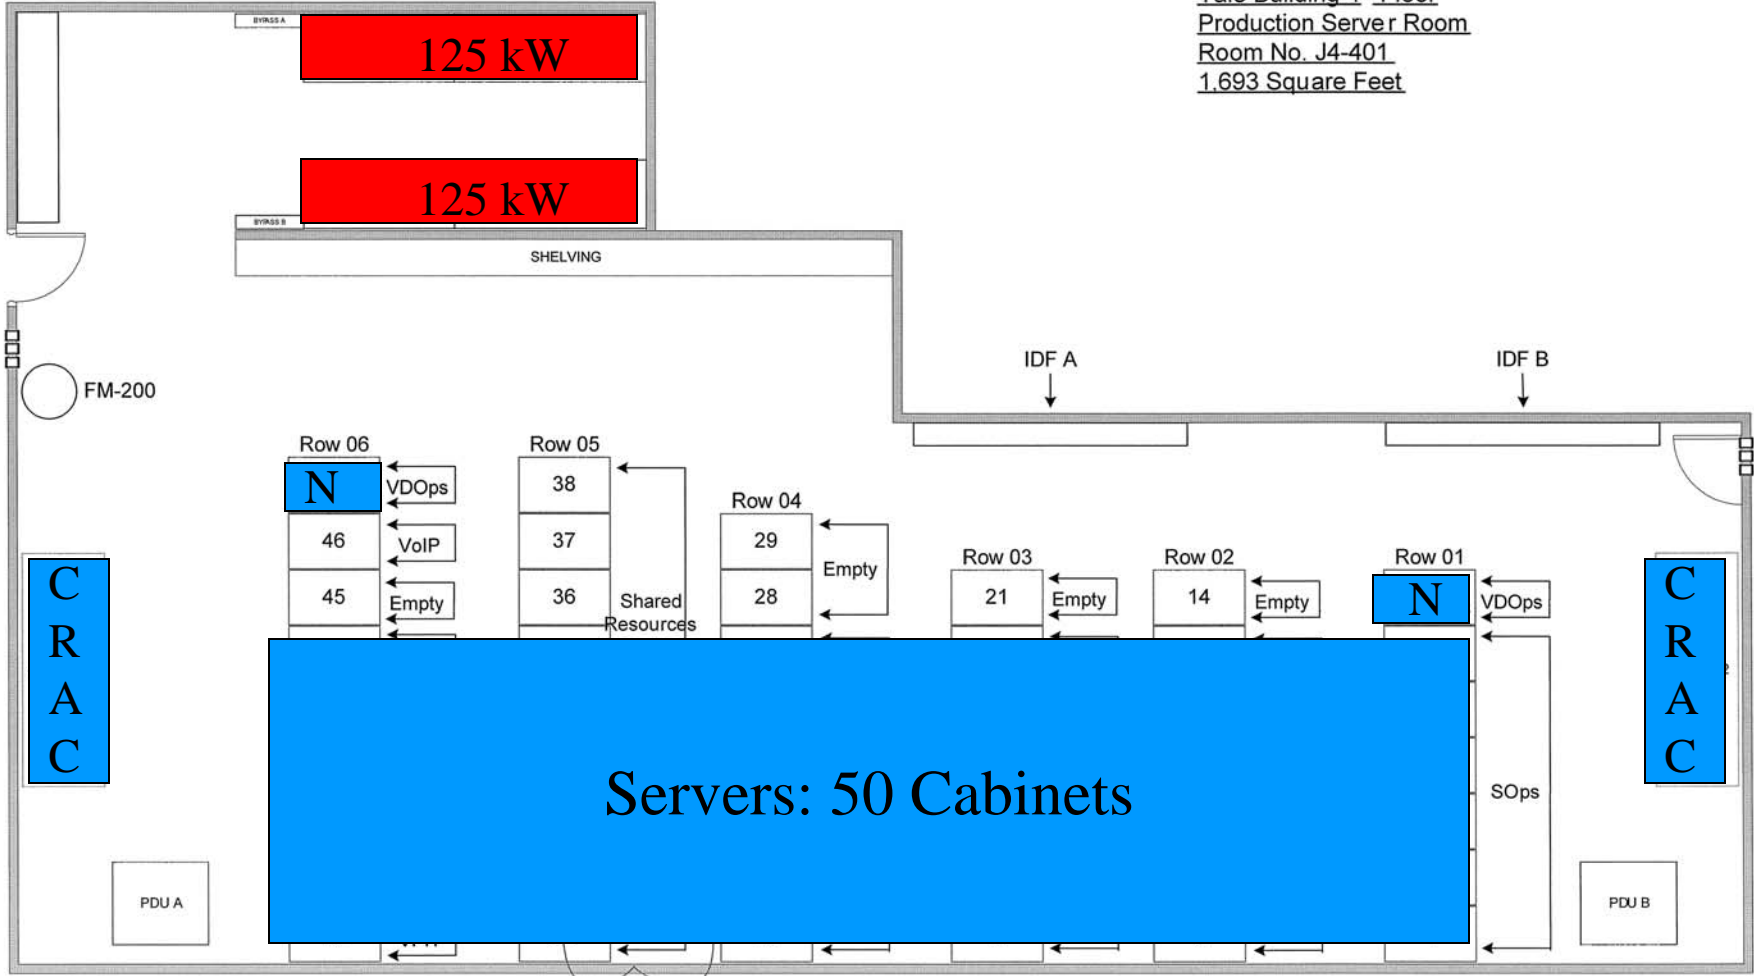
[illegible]
Production Server Room
Room No. J4-401
1,693 Square Feet

BYPASS A
125 kW

125 kW
BYPASS B

SHELVING

IDF A
IDF B

FM-200

Row 06
N
VDOps
46
VoIP
45
Empty

Row 05
38
37
36
Shared Resources

Row 04
29
28
Empty

Row 03
21
Empty

Row 02
14
Empty

Row 01
N
VDOps

C
R
A
C

C
R
A
C

Servers: 50 Cabinets

SOps

PDU A
PDU B